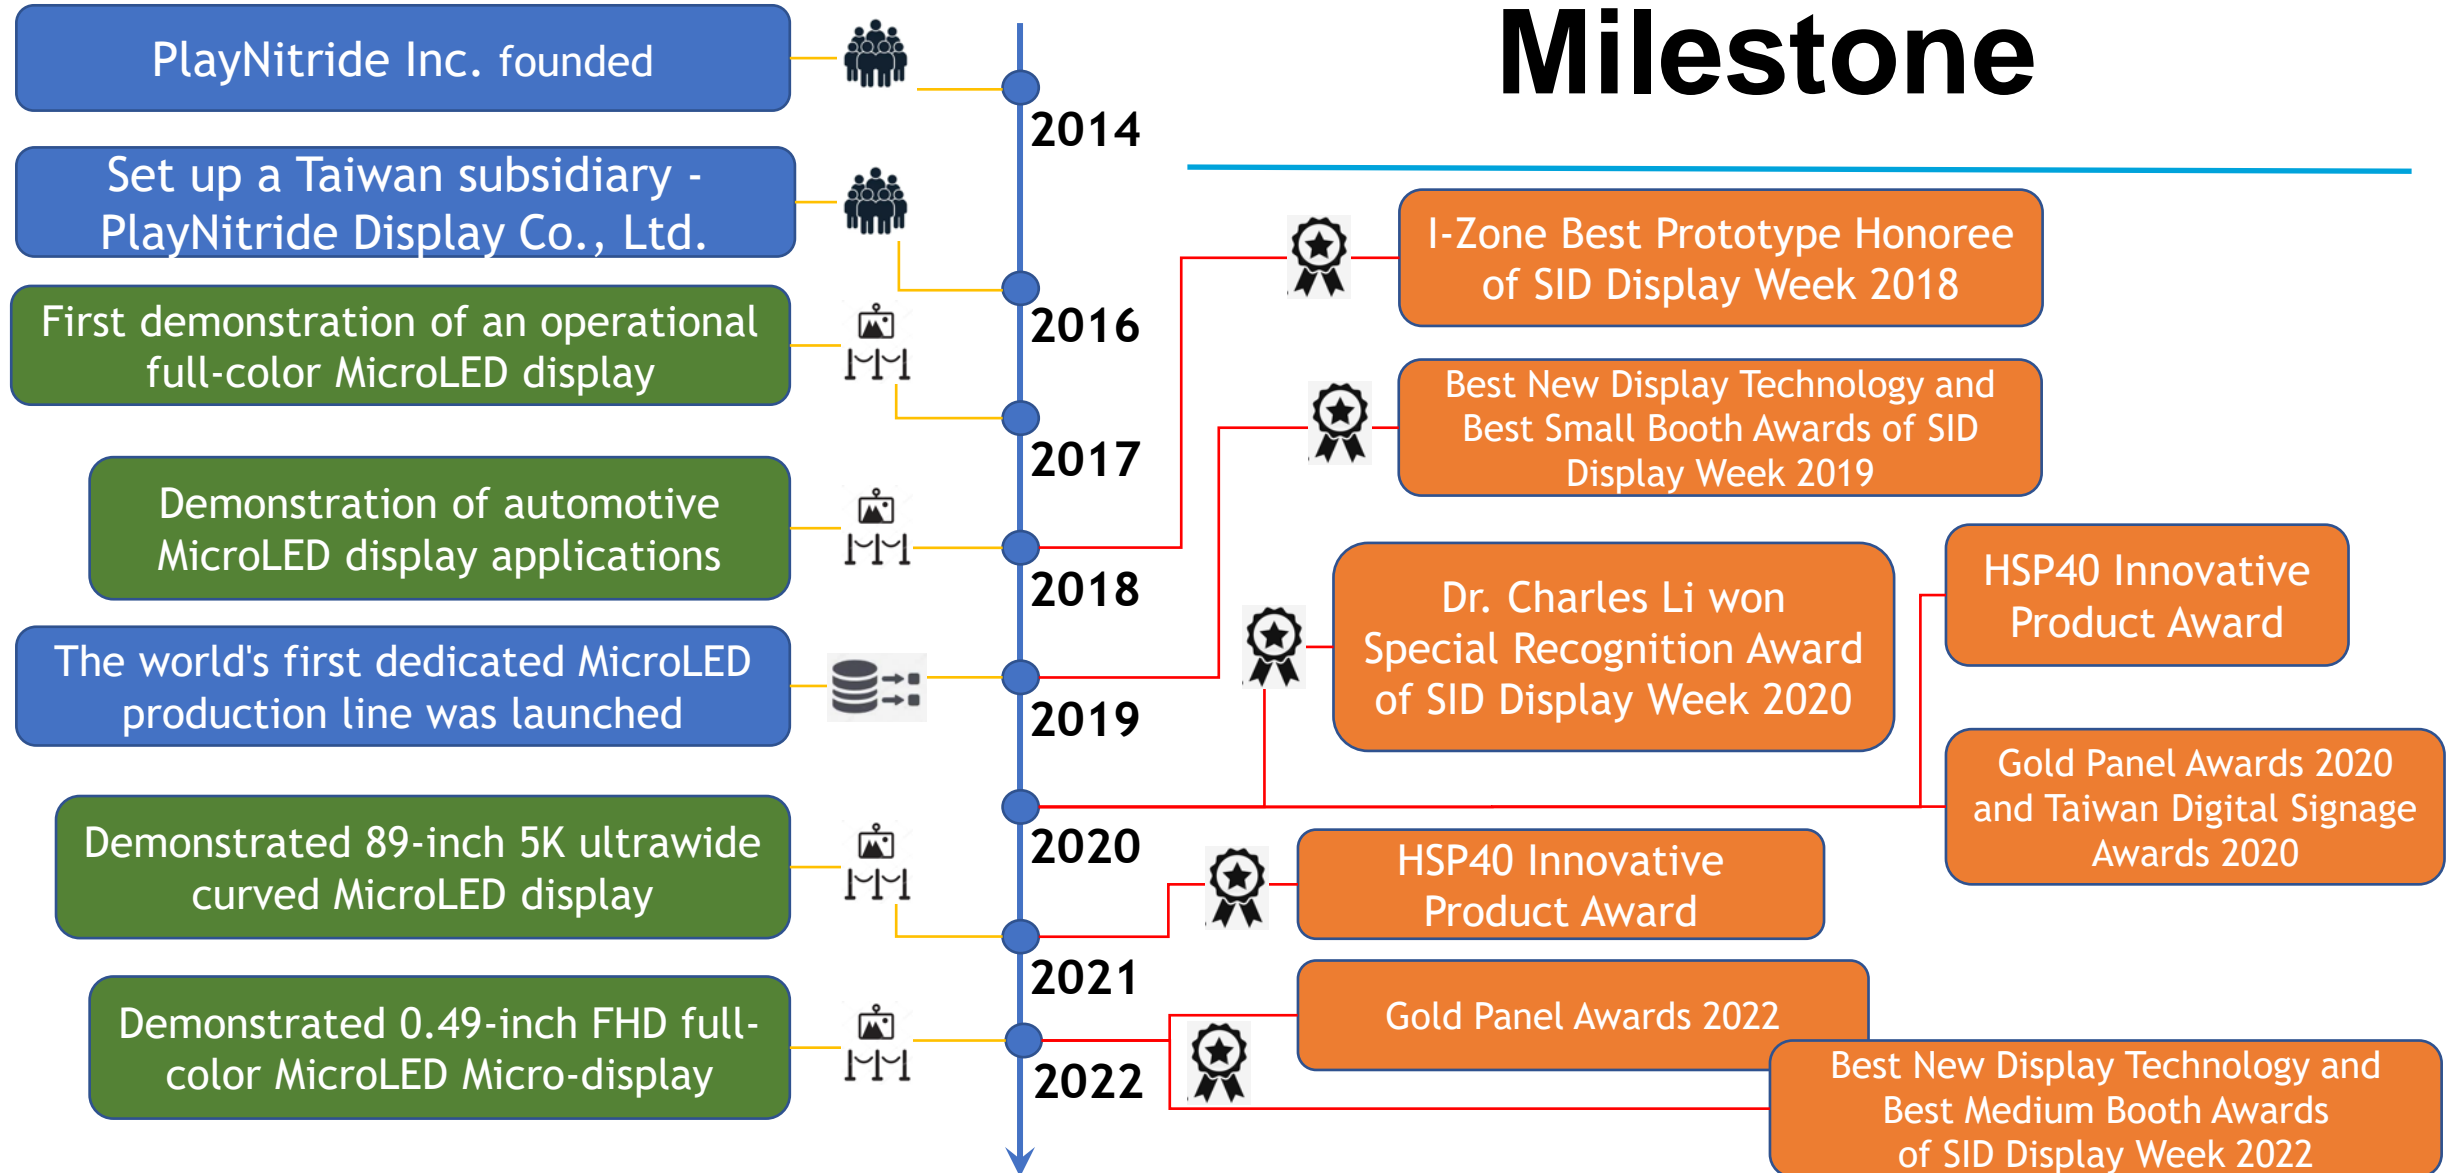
Milestone

PlayNitride Inc. founded

2014

Set up a Taiwan subsidiary - PlayNitride Display Co., Ltd.

2016

First demonstration of an operational full-color MicroLED display

2017

Demonstration of automotive MicroLED display applications

2018

The world's first dedicated MicroLED production line was launched

2019

Demonstrated 89-inch 5K ultrawide curved MicroLED display

2020

2021

Demonstrated 0.49-inch FHD full-color MicroLED Micro-display

2022

I-Zone Best Prototype Honoree of SID Display Week 2018

Best New Display Technology and Best Small Booth Awards of SID Display Week 2019

Dr. Charles Li won Special Recognition Award of SID Display Week 2020

HSP40 Innovative Product Award

Gold Panel Awards 2020 and Taiwan Digital Signage Awards 2020

HSP40 Innovative Product Award

Gold Panel Awards 2022

Best New Display Technology and Best Medium Booth Awards of SID Display Week 2022